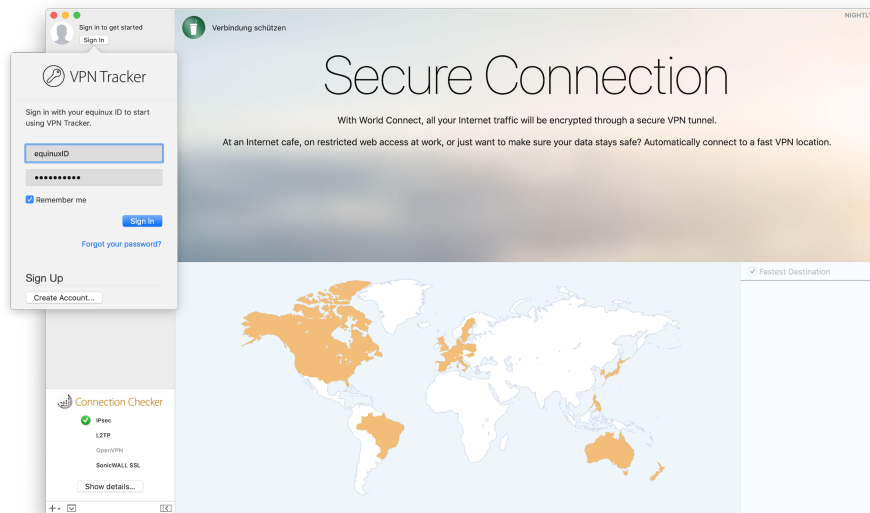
Sign in to get started
Sign In

VPN Tracker

Sign in with your equinux ID to start using VPN Tracker.

equinuxID
••••••••••

Remember me

Sign In

Forgot your password?

Sign Up

Create Account...

Verbindung schützen

NIGHTL

Secure Connection

With World Connect, all your Internet traffic will be encrypted through a secure VPN tunnel.

At an Internet cafe, on restricted web access at work, or just want to make sure your data stays safe? Automatically connect to a fast VPN location.

Fastest Destination

Connection Checker

IPsec
L2TP
OpenVPN
SonicWALL SSL

Show details...